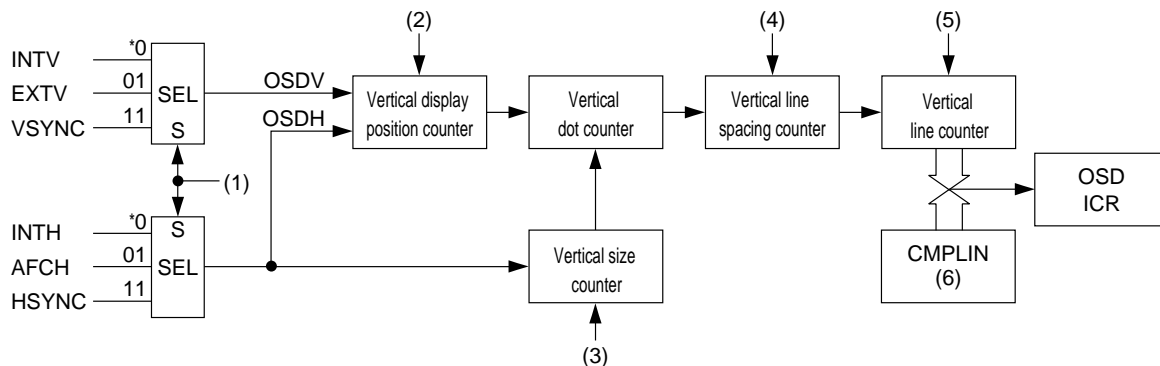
(2)
(4)
(5)
INTV
EXTV
VSYNC
*0
01
11
SEL
S
OSDV
OSDH
Vertical display position counter
Vertical dot counter
Vertical line spacing counter
Vertical line counter
OSD ICR
(1)
INTH
AFCH
HSYNC
*0
01
11
S
SEL
Vertical size counter
CMPLIN (6)
(3)